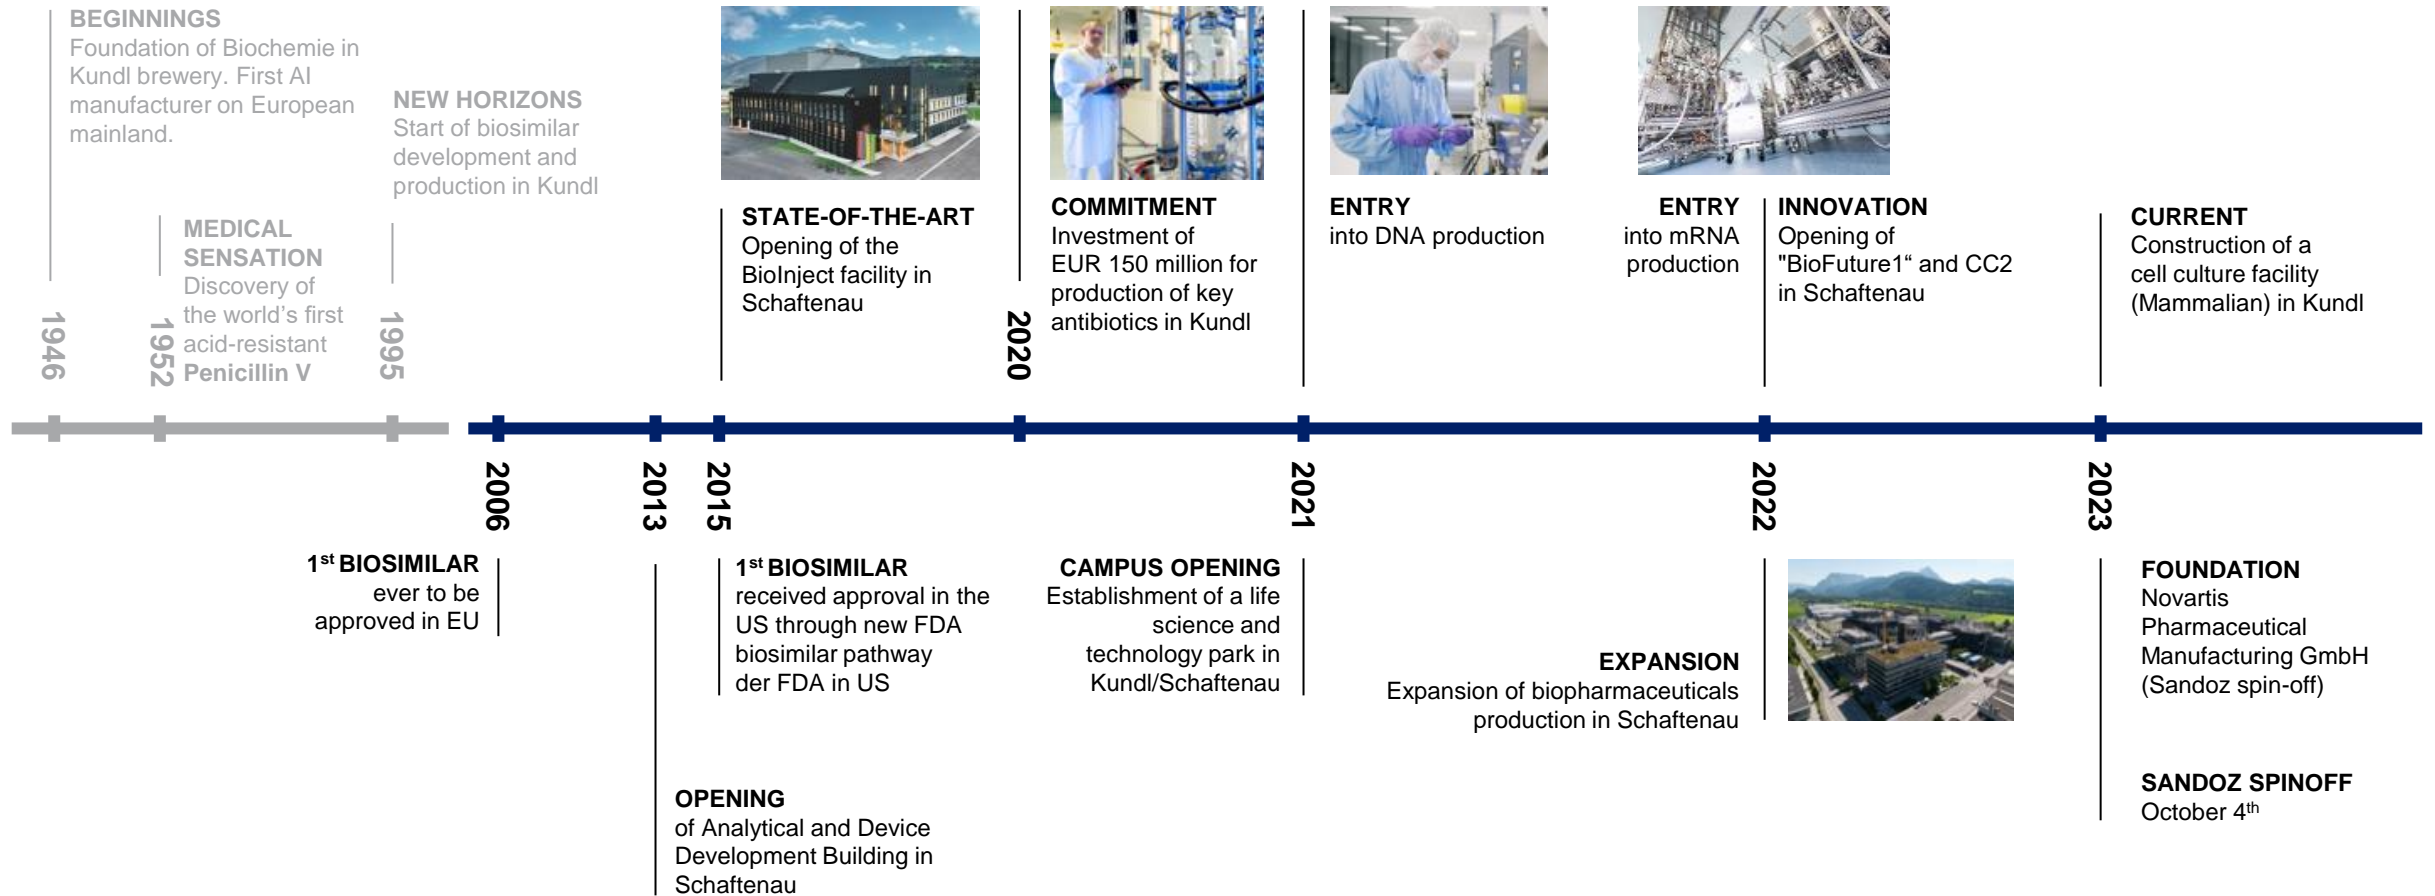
BEGINNINGS
Foundation of Biochemie in Kundl brewery. First AI manufacturer on European mainland.

1946

MEDICAL SENSATION
Discovery of the world's first acid-resistant Penicillin V

1952

NEW HORIZONS
Start of biosimilar development and production in Kundl

1995

2006

1$^{st}$ BIOSIMILAR
ever to be approved in EU

2013

OPENING
of Analytical and Device Development Building in Schaftenau

2015

STATE-OF-THE-ART
Opening of the BioInject facility in Schaftenau

1$^{st}$ BIOSIMILAR
received approval in the US through new FDA biosimilar pathway der FDA in US

2020

COMMITMENT
Investment of EUR 150 million for production of key antibiotics in Kundl

CAMPUS OPENING
Establishment of a life science and technology park in Kundl/Schaftenau

2021

ENTRY
into DNA production

ENTRY
into mRNA production

EXPANSION
Expansion of biopharmaceuticals production in Schaftenau

2022

INNOVATION
Opening of "BioFuture1“ and CC2 in Schaftenau

2023

CURRENT
Construction of a cell culture facility (Mammalian) in Kundl

FOUNDATION
Novartis Pharmaceutical Manufacturing GmbH (Sandoz spin-off)

SANDOZ SPINOFF
October 4$^{th}$